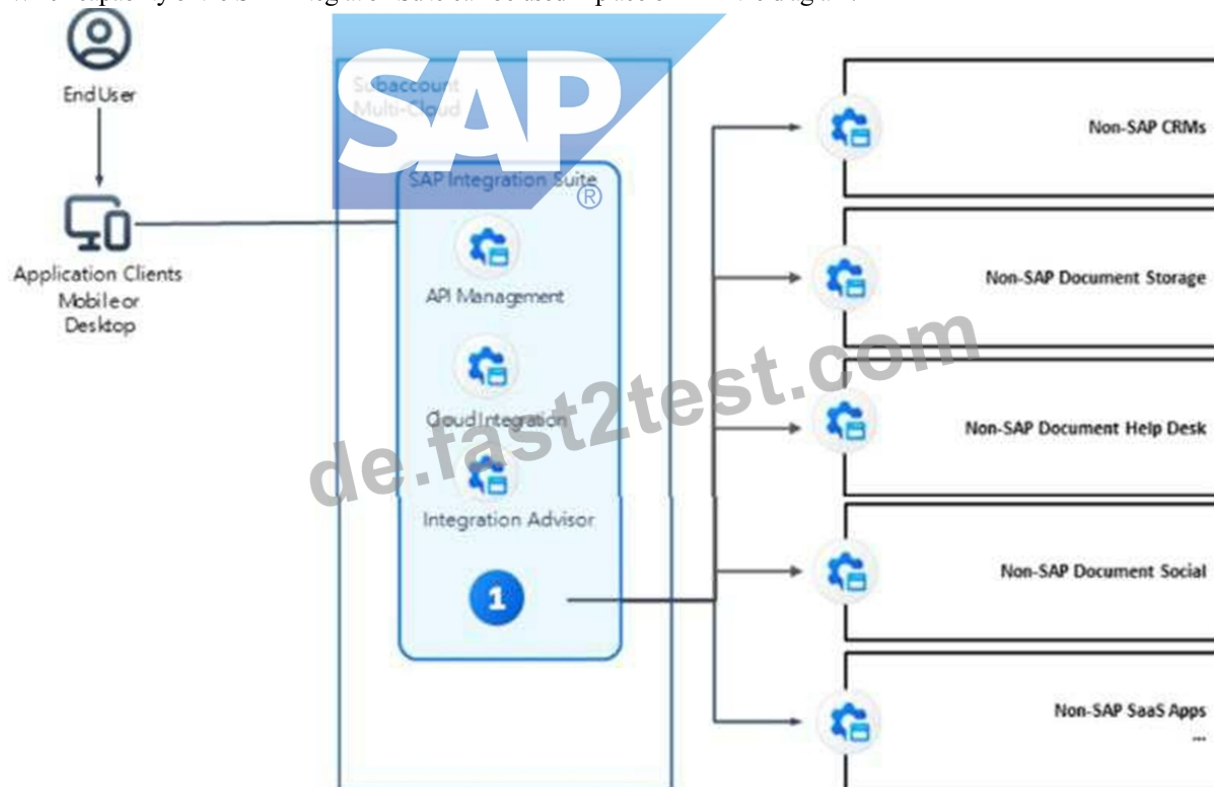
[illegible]

End User

Application Clients Mobile or Desktop

SAP

Subaccount Multi-Cloud

SAP Integration Suite ®

API Management

Cloud Integration

Integration Advisor

1

de.fast2test.com

Non-SAP CRMs

Non-SAP Document Storage

Non-SAP Document Help Desk

Non-SAP Document Social

Non-SAP SaaS Apps ...